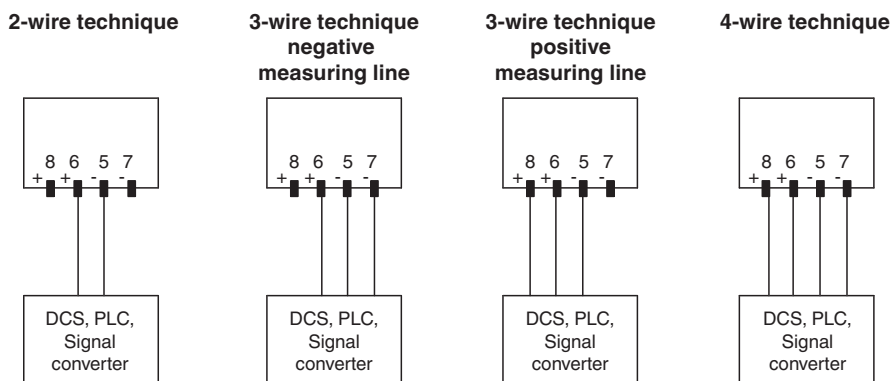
2-wire technique

3-wire technique negative measuring line

3-wire technique positive measuring line

4-wire technique

8 6 5 7
+ + - -

DCS, PLC, Signal converter

8 6 5 7
+ + - -

DCS, PLC, Signal converter

8 6 5 7
+ + - -

DCS, PLC, Signal converter

8 6 5 7
+ + - -

DCS, PLC, Signal converter